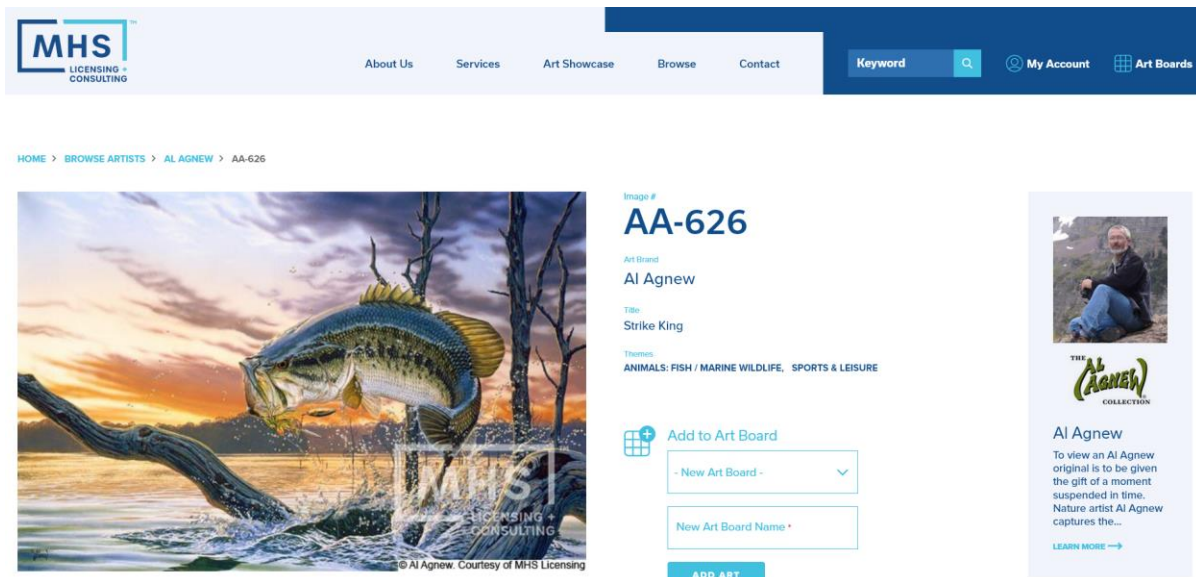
MHS LICENSING + CONSULTING ™

About Us Services Art Showcase Browse Contact

Keyword

My Account Art Boards

HOME > BROWSE ARTISTS > AL AGNEW > AA-626

MHS LICENSING + CONSULTING

© Al Agnew. Courtesy of MHS Licensing

Image #
AA-626

Art Brand
Al Agnew

Title
Strike King

Themes
ANIMALS: FISH / MARINE WILDLIFE, SPORTS & LEISURE

Add to Art Board

- New Art Board -

New Art Board Name *

ADD ART

THE AL AGNEW COLLECTION

Al Agnew

To view an Al Agnew original is to be given the gift of a moment suspended in time. Nature artist Al Agnew captures the...

LEARN MORE